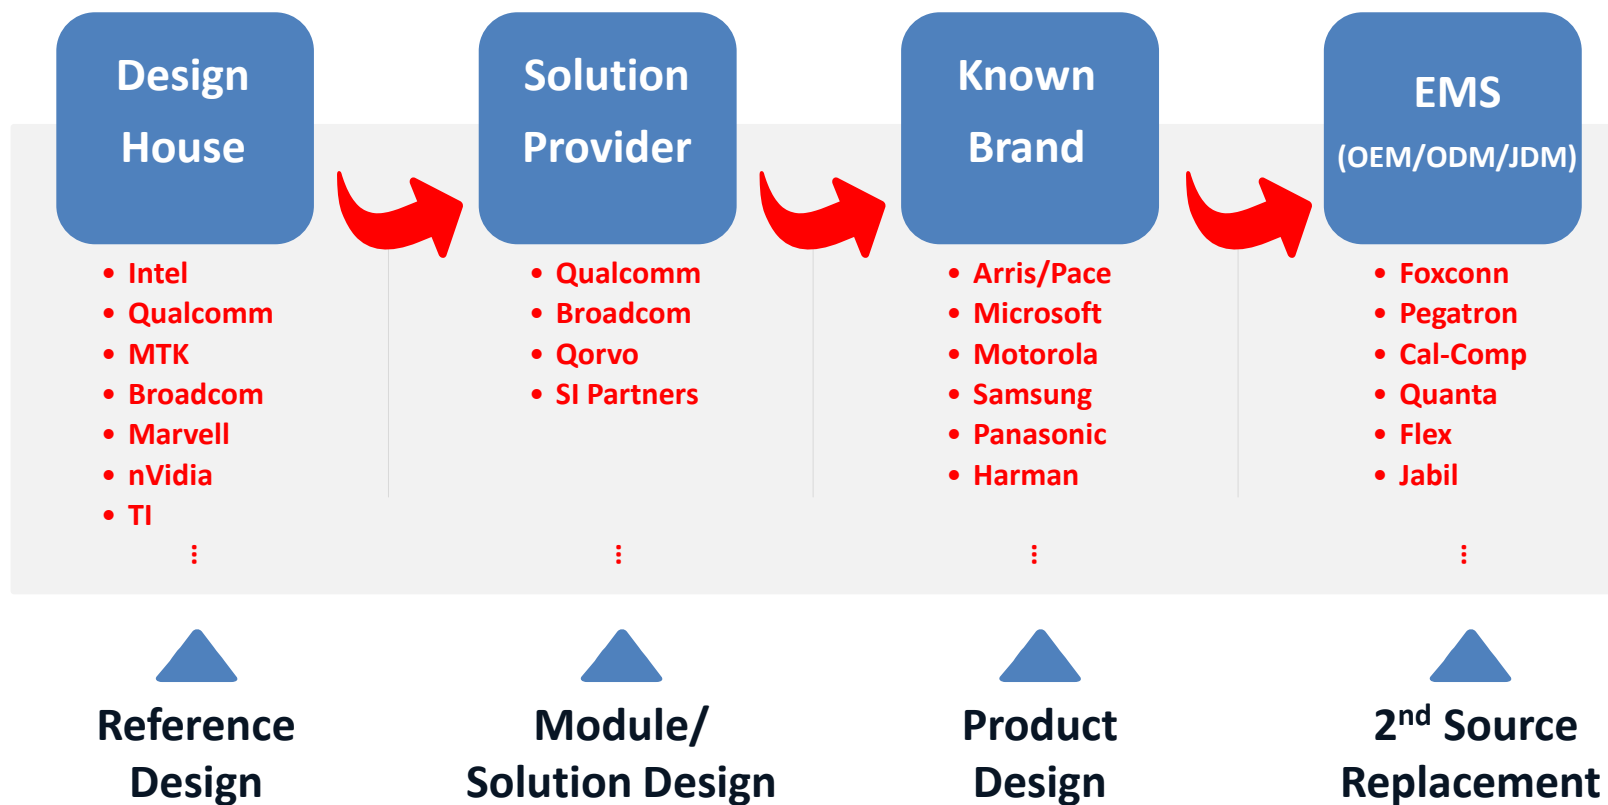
Design House

Solution Provider

Known Brand

EMS
(OEM/ODM/JDM)

• Intel
• Qualcomm
• MTK
• Broadcom
• Marvell
• nVidia
• TI
⋮

• Qualcomm
• Broadcom
• Qorvo
• SI Partners
⋮

• Arris/Pace
• Microsoft
• Motorola
• Samsung
• Panasonic
• Harman
⋮

• Foxconn
• Pegatron
• Cal-Comp
• Quanta
• Flex
• Jabil
⋮

Reference Design

Module/ Solution Design

Product Design

2$^{nd}$ Source Replacement